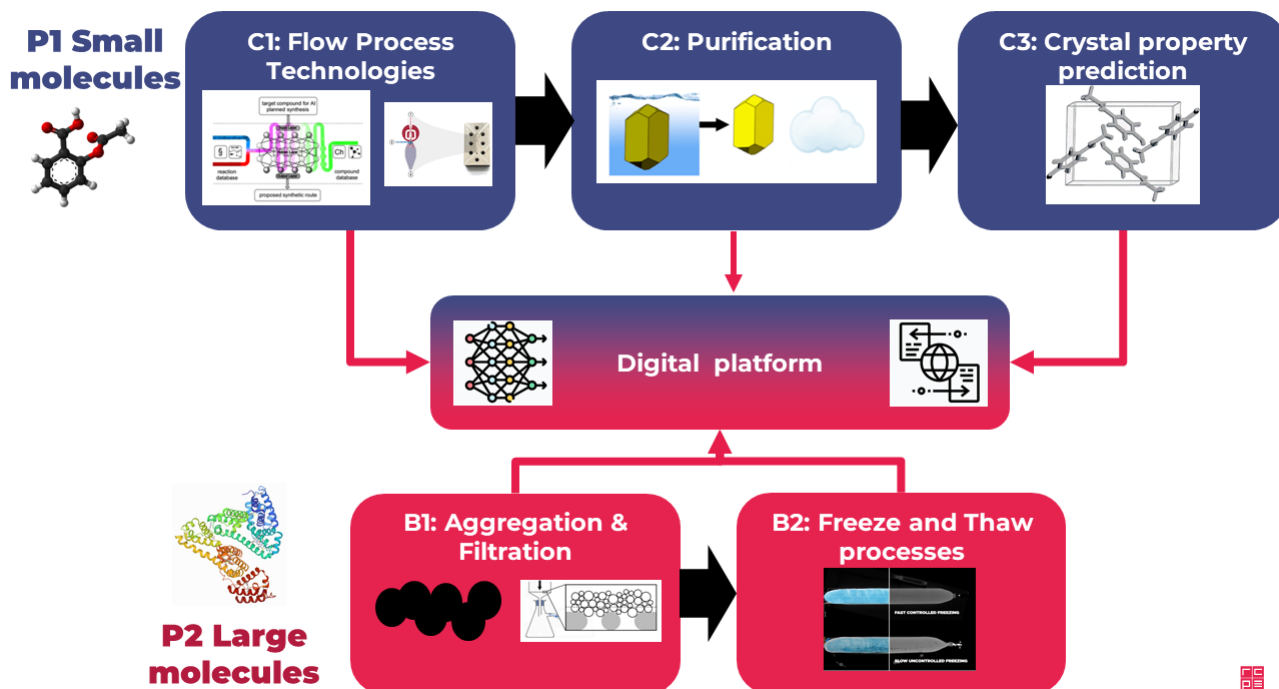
P1 Small molecules

C1: Flow Process Technologies

target compound for AI planned synthesis

reaction database

compound database

proposed synthetic route

C2: Purification

C3: Crystal property prediction

Digital platform

B1: Aggregation & Filtration

B2: Freeze and Thaw processes

FAST CONTROLLED FREEZING

SLOW UNCONTROLLED FREEZING

P2 Large molecules